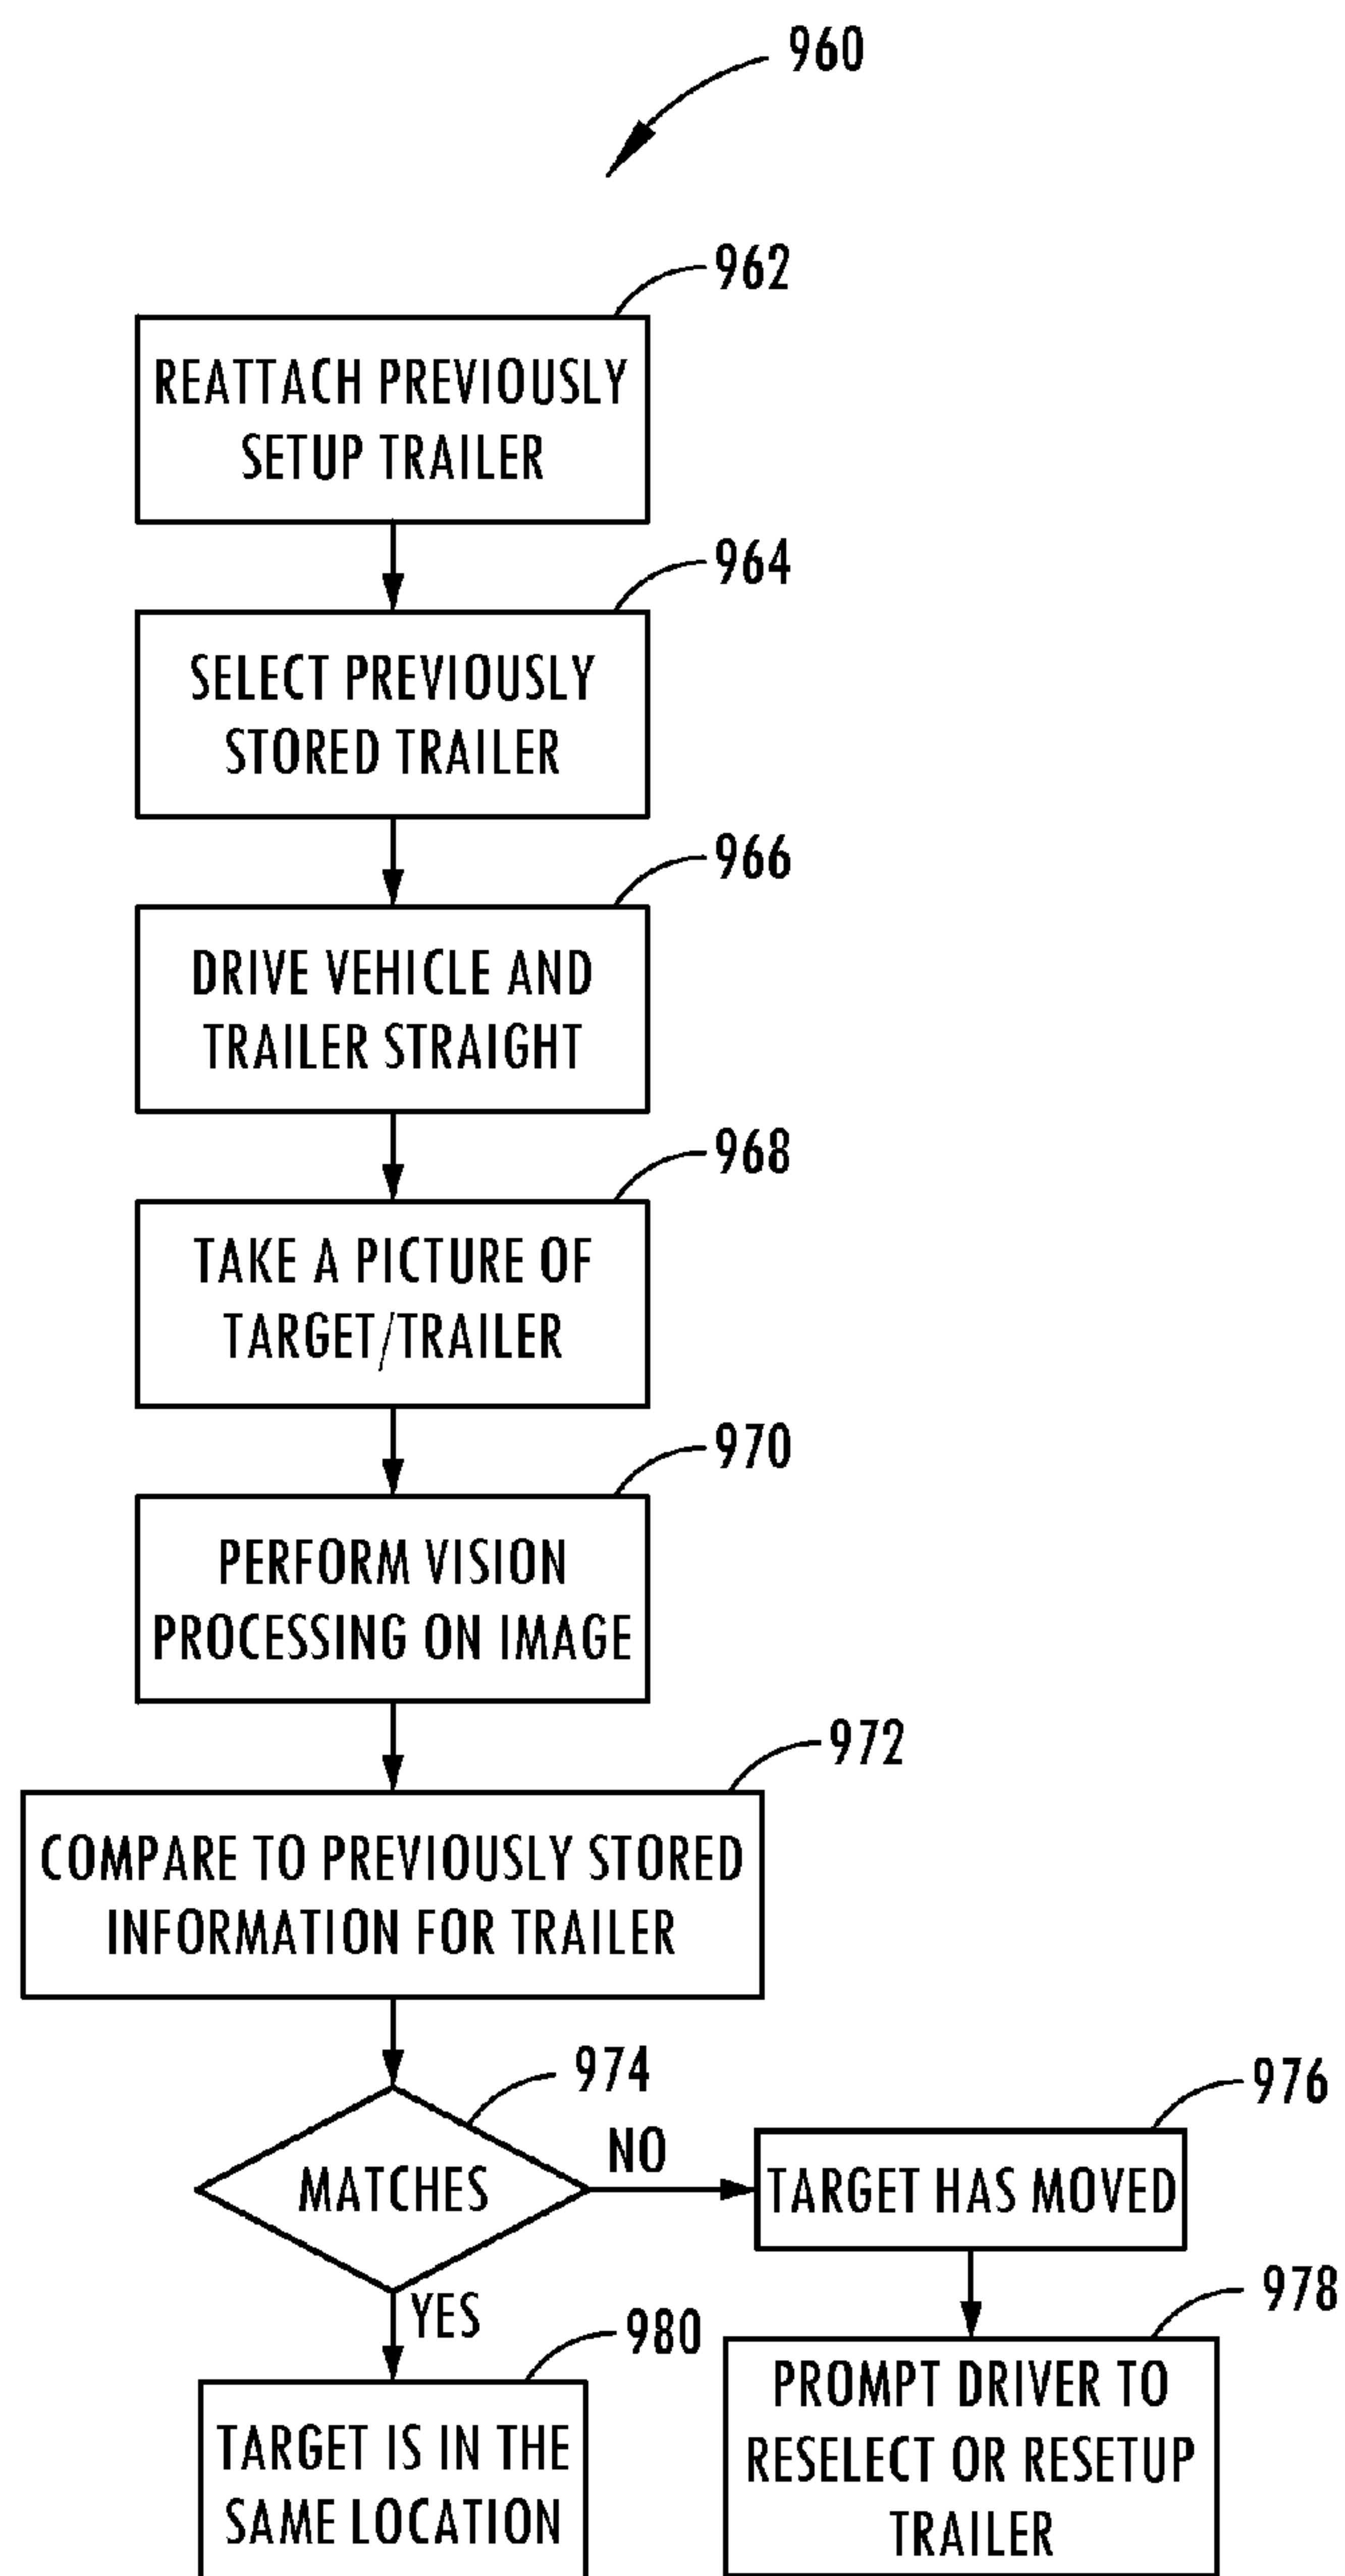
960

962

REATTACH PREVIOUSLY SETUP TRAILER

964

SELECT PREVIOUSLY STORED TRAILER

966

DRIVE VEHICLE AND TRAILER STRAIGHT

968

TAKE A PICTURE OF TARGET/TRAILER

970

PERFORM VISION PROCESSING ON IMAGE

972

COMPARE TO PREVIOUSLY STORED INFORMATION FOR TRAILER

974

MATCHES

NO

976

TARGET HAS MOVED

978

PROMPT DRIVER TO RESELECT OR RESETUP TRAILER

YES

980

TARGET IS IN THE SAME LOCATION